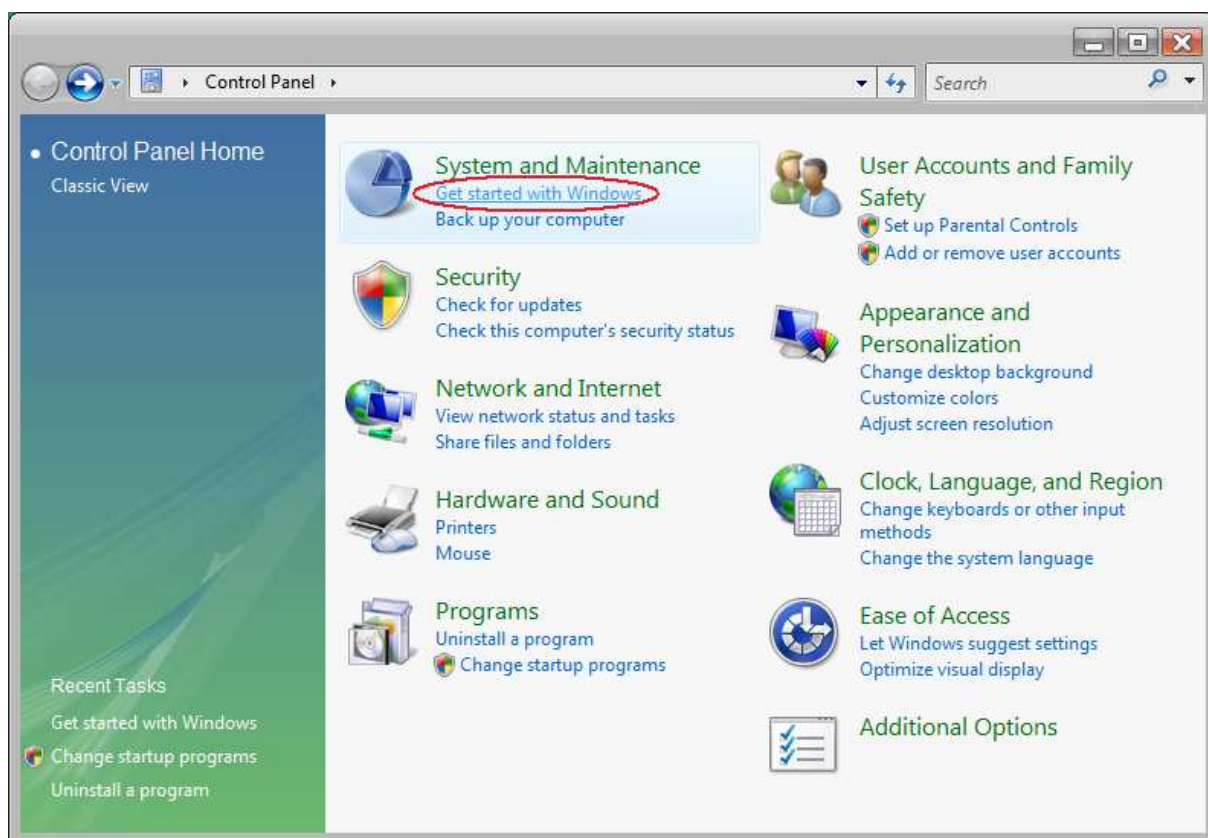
Control Panel ›

Search

• Control Panel Home
Classic View

Recent Tasks
Get started with Windows
Change startup programs
Uninstall a program

System and Maintenance
Get started with Windows
Back up your computer

Security
Check for updates
Check this computer's security status

Network and Internet
View network status and tasks
Share files and folders

Hardware and Sound
Printers
Mouse

Programs
Uninstall a program
Change startup programs

User Accounts and Family Safety
Set up Parental Controls
Add or remove user accounts

Appearance and Personalization
Change desktop background
Customize colors
Adjust screen resolution

Clock, Language, and Region
Change keyboards or other input methods
Change the system language

Ease of Access
Let Windows suggest settings
Optimize visual display

Additional Options